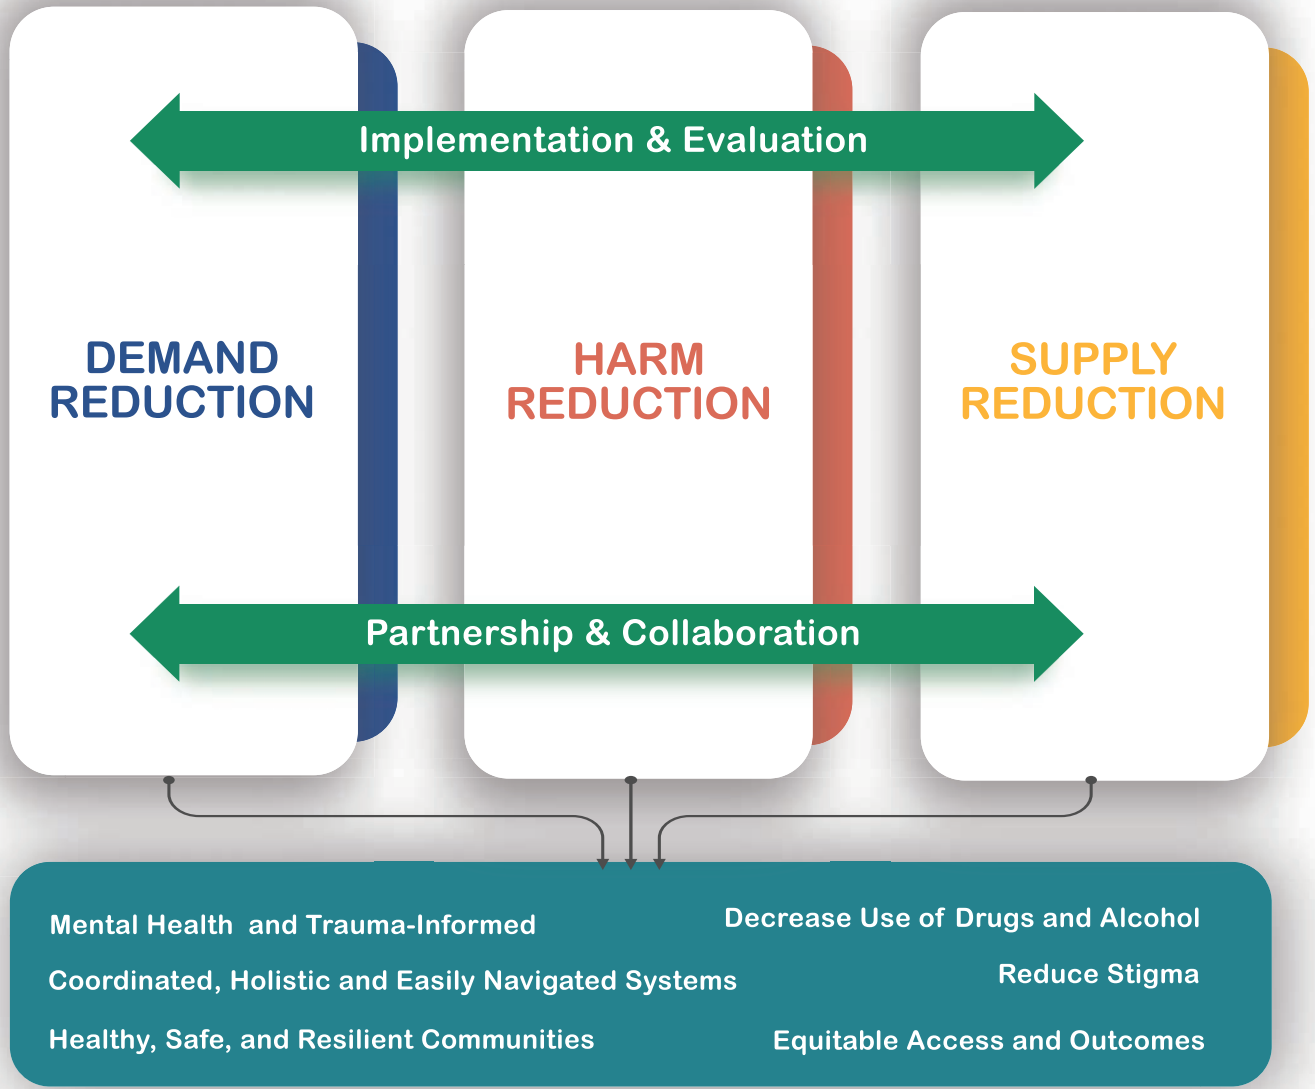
Implementation & Evaluation

DEMAND REDUCTION

HARM REDUCTION

SUPPLY REDUCTION

Partnership & Collaboration

Mental Health and Trauma-Informed

Coordinated, Holistic and Easily Navigated Systems

Healthy, Safe, and Resilient Communities

Decrease Use of Drugs and Alcohol

Reduce Stigma

Equitable Access and Outcomes